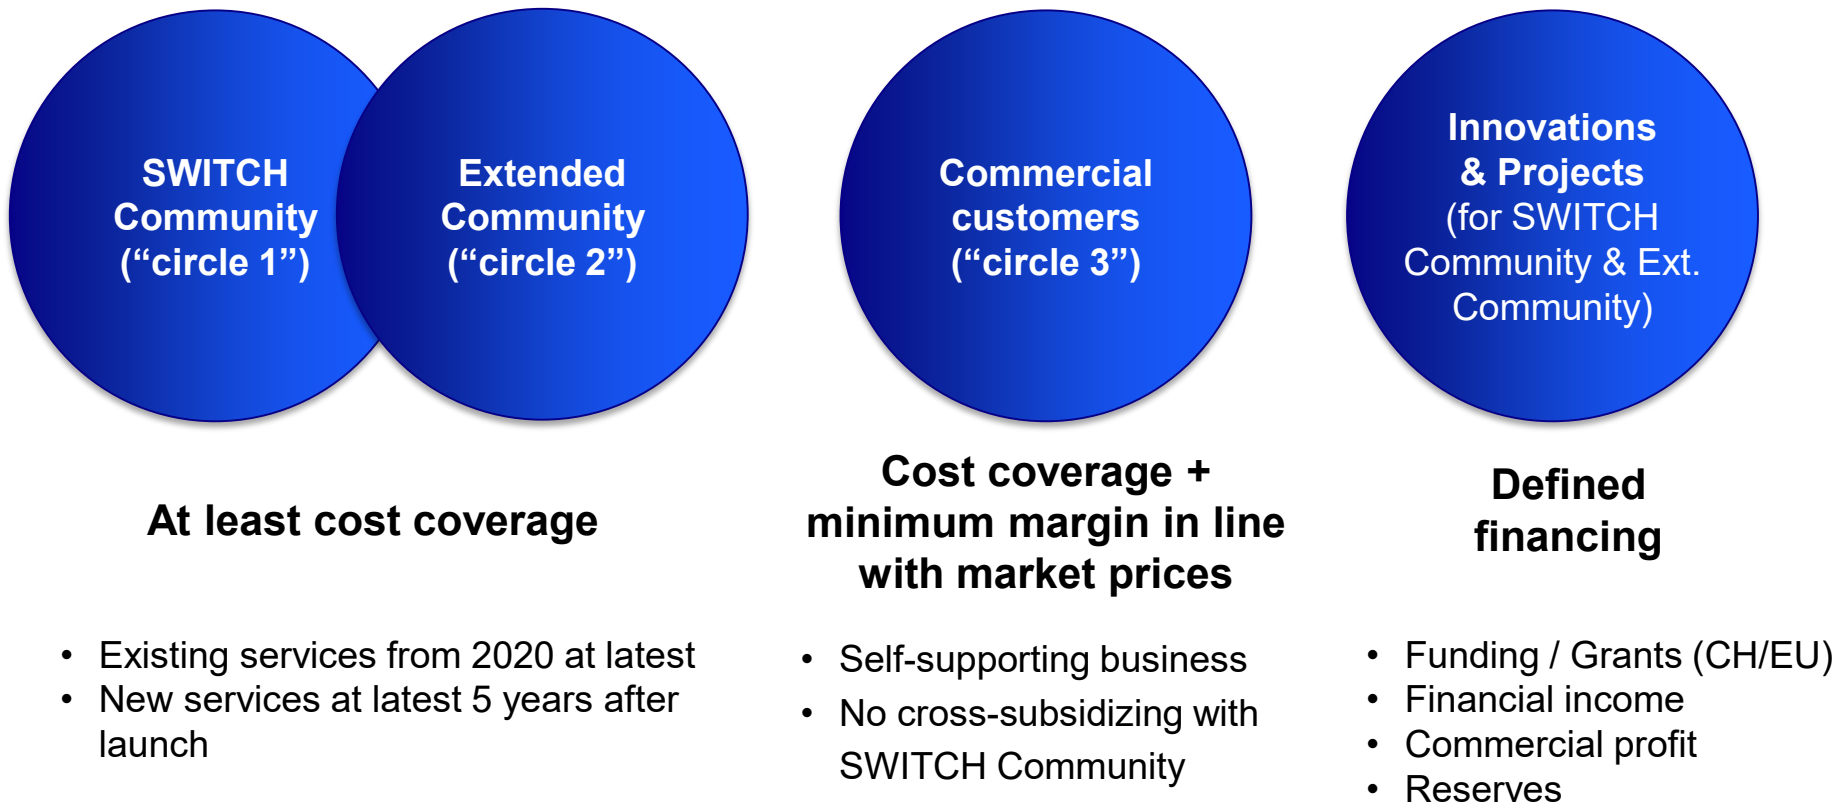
SWITCH Community (“circle 1”)

Extended Community (“circle 2”)

Commercial customers (“circle 3”)

Innovations & Projects (for SWITCH Community & Ext. Community)

At least cost coverage

Cost coverage + minimum margin in line with market prices

Defined financing

- Existing services from 2020 at latest
- New services at latest 5 years after launch

- Self-supporting business
- No cross-subsidizing with SWITCH Community

- Funding / Grants (CH/EU)
- Financial income
- Commercial profit
- Reserves